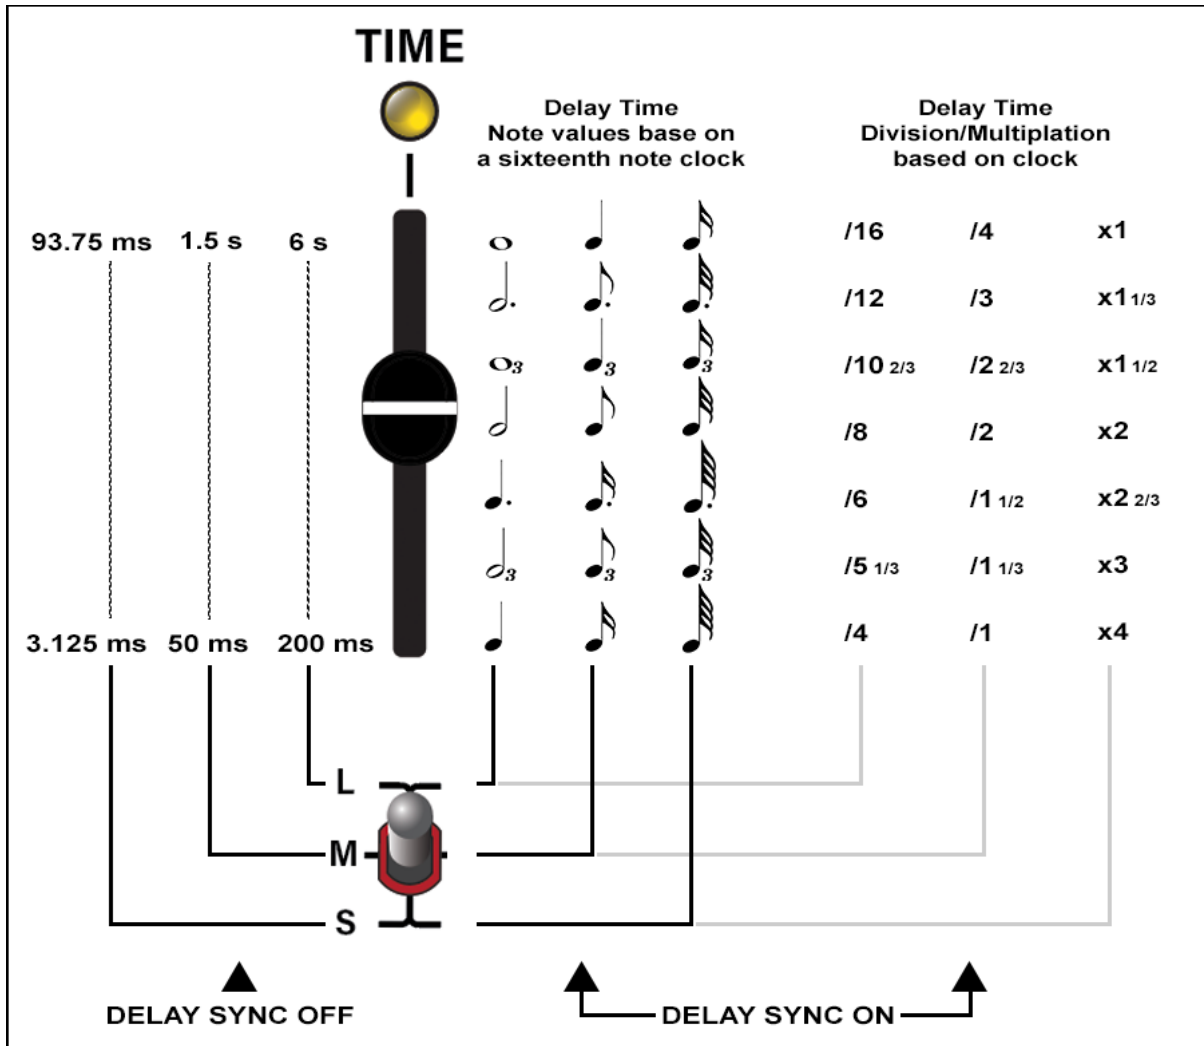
TIME

Delay Time
Note values base on
a sixteenth note clock

Delay Time
Division/Multiplation
based on clock

| 93.75 ms | 1.5 s | 6 s |
|---|---|---|
| 3.125 ms | 50 ms | 200 ms |

| | | |
|---|---|---|
| /16 | /4 | x1 |
| /12 | /3 | x1 1/3 |
| /10 2/3 | /2 2/3 | x1 1/2 |
| /8 | /2 | x2 |
| /6 | /1 1/2 | x2 2/3 |
| /5 1/3 | /1 1/3 | x3 |
| /4 | /1 | x4 |

L
M
S

DELAY SYNC OFF

DELAY SYNC ON